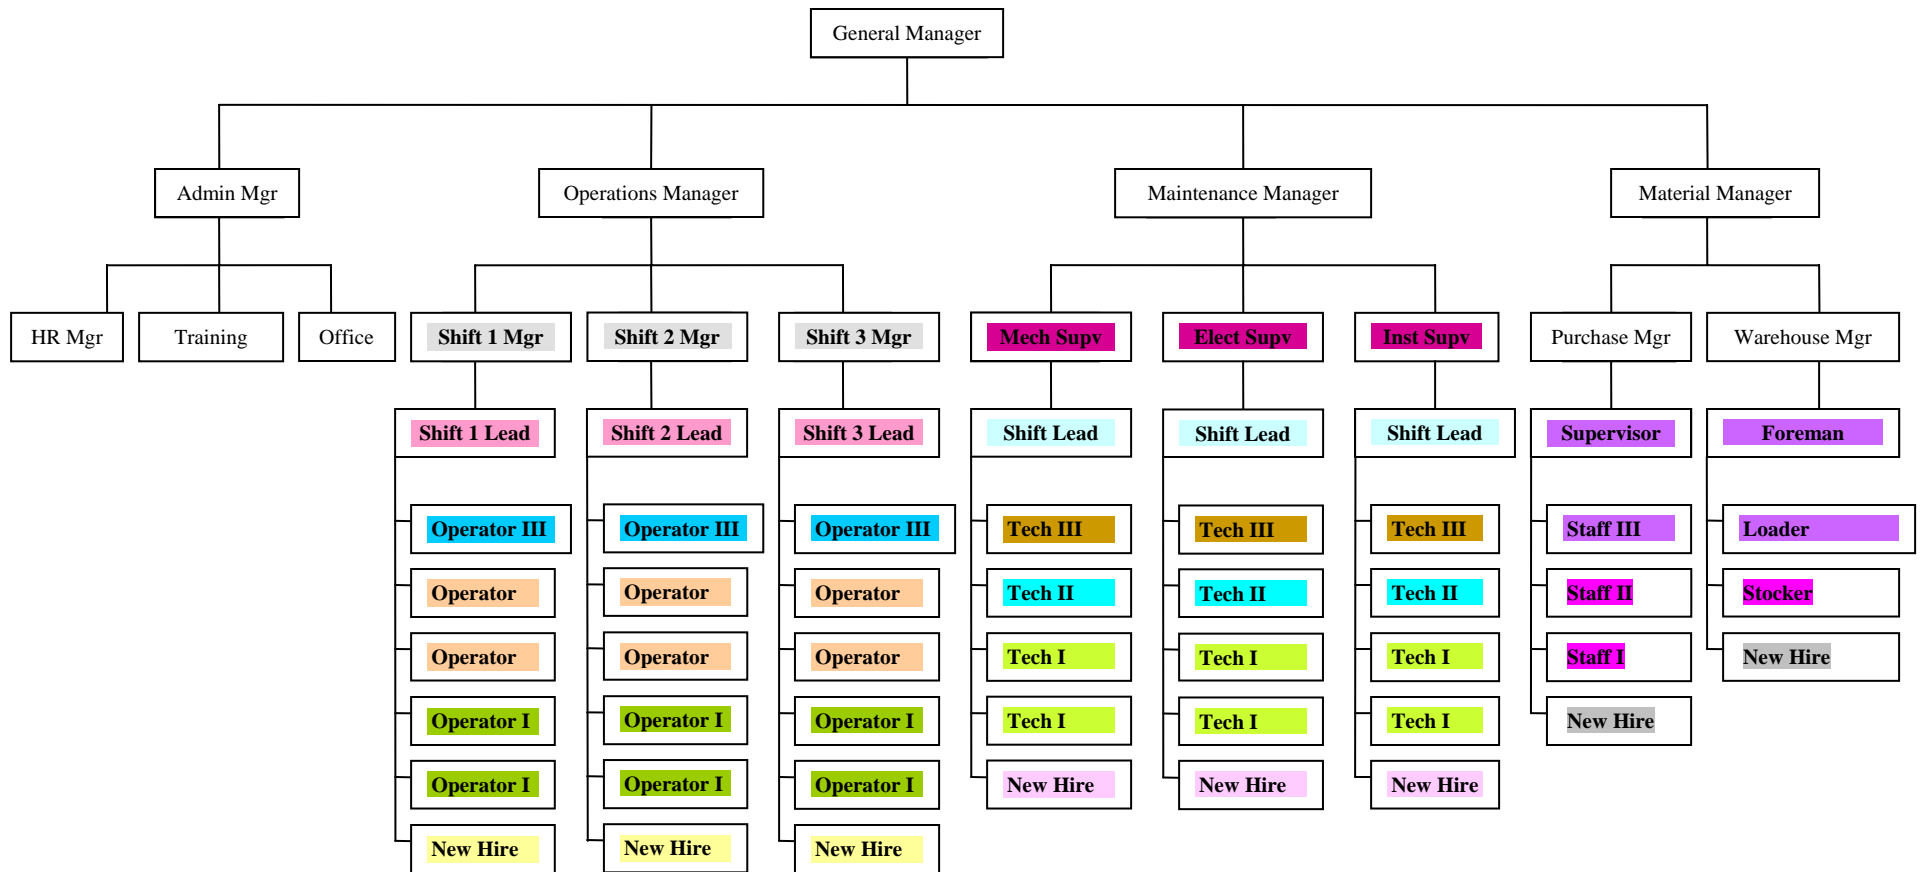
General Manager

Admin Mgr

Operations Manager

Maintenance Manager

Material Manager

HR Mgr

Training

Office

Shift 1 Mgr

Shift 2 Mgr

Shift 3 Mgr

Mech Supv

Elect Supv

Inst Supv

Purchase Mgr

Warehouse Mgr

Shift 1 Lead

Shift 2 Lead

Shift 3 Lead

Shift Lead

Shift Lead

Shift Lead

Supervisor

Foreman

Operator III

Operator III

Operator III

Tech III

Tech III

Tech III

Staff III

Loader

Operator

Operator

Operator

Tech II

Tech II

Tech II

Staff II

Stocker

Operator

Operator

Operator

Tech I

Tech I

Tech I

Staff I

New Hire

Operator I

Operator I

Operator I

Tech I

Tech I

Tech I

New Hire

Operator I

Operator I

Operator I

New Hire

New Hire

New Hire

New Hire

New Hire

New Hire